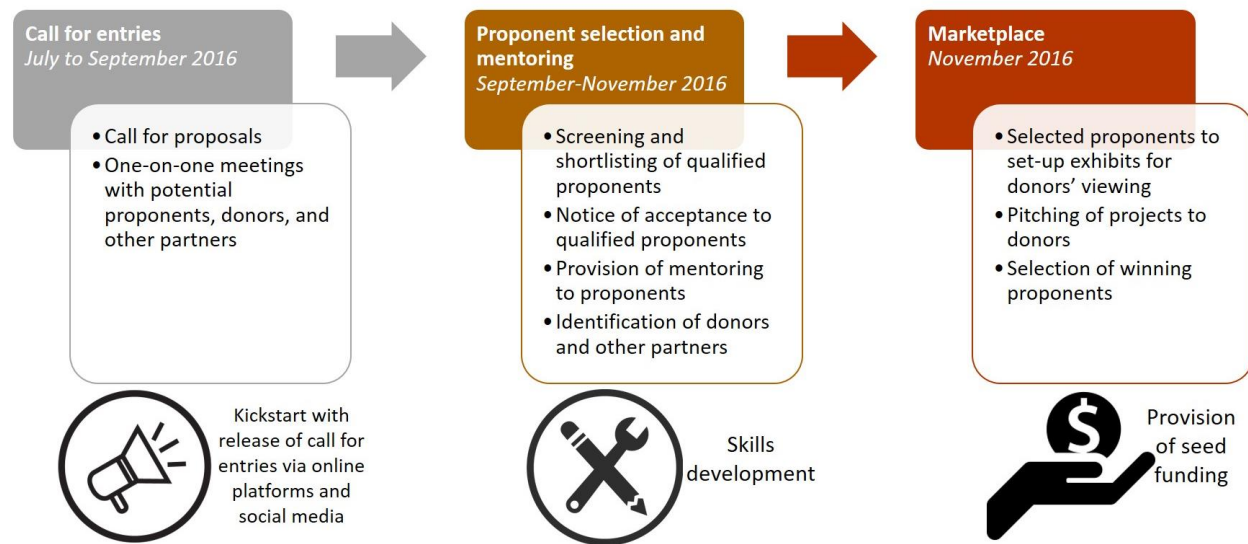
**Call for entries**
*July to September 2016*

- Call for proposals
- One-on-one meetings with potential proponents, donors, and other partners

Kickstart with release of call for entries via online platforms and social media

**Proponent selection and mentoring**
*September-November 2016*

- Screening and shortlisting of qualified proponents
- Notice of acceptance to qualified proponents
- Provision of mentoring to proponents
- Identification of donors and other partners

Skills development

**Marketplace**
*November 2016*

- Selected proponents to set-up exhibits for donors' viewing
- Pitching of projects to donors
- Selection of winning proponents

$

Provision of seed funding